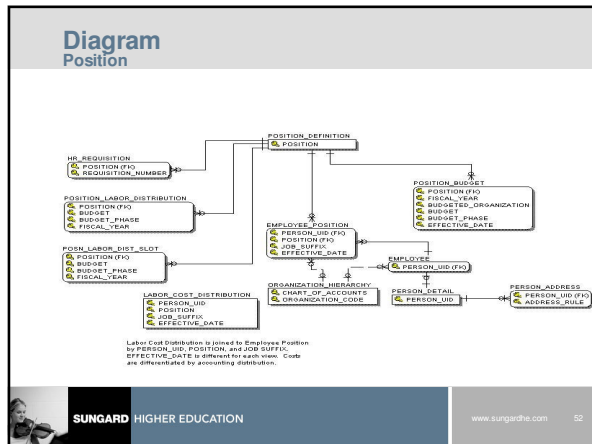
Diagram
Position

POSITION_DEFINITION
POSITION

HR_REQUISITION
POSITION (FK)
REQUISITION_NUMBER

POSITION_LABOR_DISTRIBUTION
POSITION (FK)
BUDGET
BUDGET_PHASE
FISCAL_YEAR

POSN_LABOR_DIST_SLOT
POSITION (FK)
BUDGET
BUDGET_PHASE
FISCAL_YEAR

POSITION_BUDGET
POSITION (FK)
FISCAL_YEAR
BUDGETED_ORGANIZATION
BUDGET
BUDGET_PHASE
EFFECTIVE_DATE

EMPLOYEE_POSITION
PERSON_UID (FK)
POSITION (FK)
JOB_SUFFIX
EFFECTIVE_DATE

EMPLOYEE
PERSON_UID (FK)

ORGANIZATION_HIERARCHY
CHART_OF_ACCOUNTS
ORGANIZATION_CODE

PERSON_DETAIL
PERSON_UID

PERSON_ADDRESS
PERSON_UID (FK)
ADDRESS_RULE

LABOR_COST_DISTRIBUTION
PERSON_UID
POSITION
JOB_SUFFIX
EFFECTIVE_DATE

Labor Cost Distribution is joined to Employee Position by PERSON_UID, POSITION, and JOB SUFFIX. EFFECTIVE_DATE is different for each view. Costs are differentiated by accounting distribution.

SUNGARD HIGHER EDUCATION

www.sungardhe.com 52